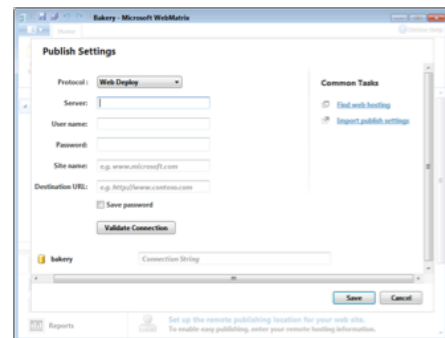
Bakery - Microsoft WebMatrix

Home

Publish Settings

Protocol : Web Deploy

Server:

User name:

Password:

Site name: e.g. www.microsoft.com

Destination URL: e.g. http://www.contoso.com

Save password

Validate Connection

Common Tasks

Find web hosting

Import publish settings

bakery

Connection String

Save

Cancel

Reports

Set up the remote publishing location for your web site.

To enable easy publishing, enter your remote hosting information.